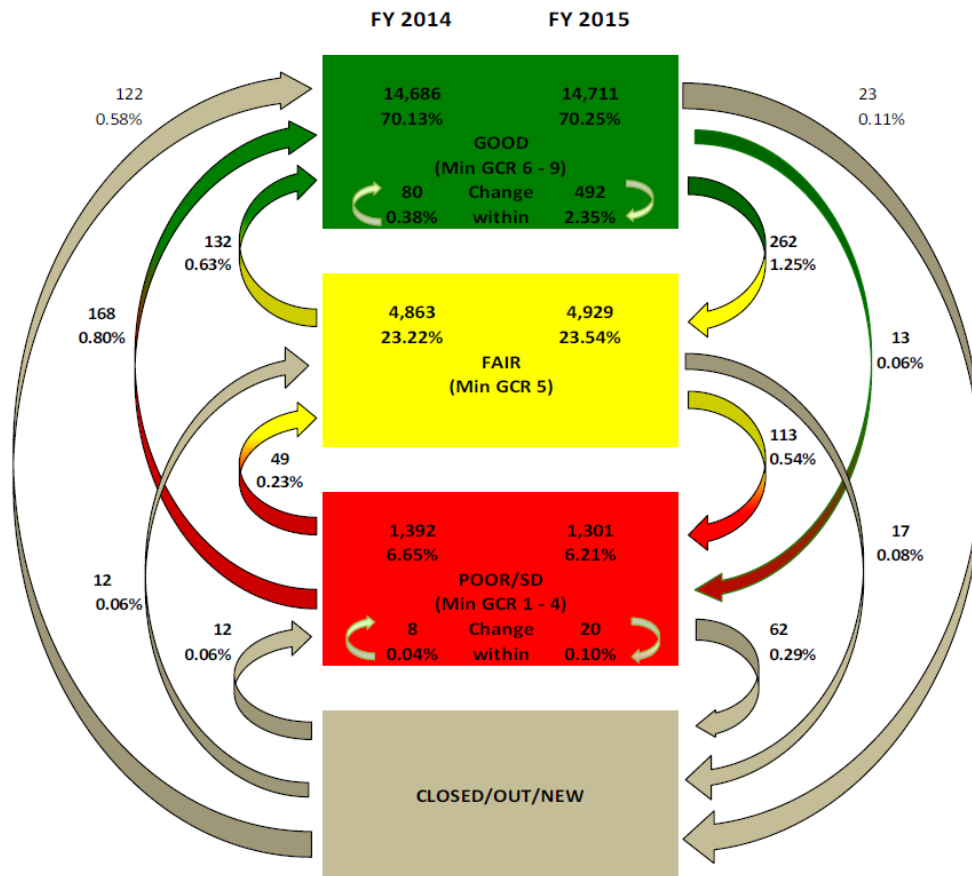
FY 2014 FY 2015

122
0.58%

14,686 14,711
70.13% 70.25%
GOOD
(Min GCR 6 - 9)
80 Change 492
0.38% within 2.35%

23
0.11%

132
0.63%

262
1.25%

168
0.80%

4,863 4,929
23.22% 23.54%
FAIR
(Min GCR 5)

13
0.06%

49
0.23%

113
0.54%

1,392 1,301
6.65% 6.21%
POOR/SD
(Min GCR 1 - 4)
8 Change 20
0.04% within 0.10%

12
0.06%

17
0.08%

12
0.06%

62
0.29%

CLOSED/OUT/NEW